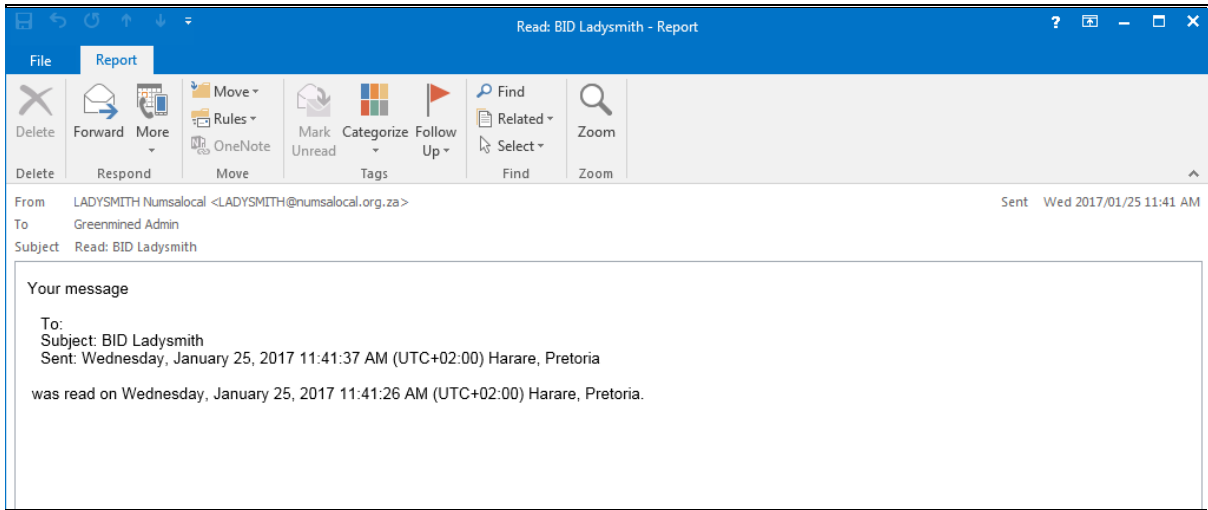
Read: BID Ladysmith - Report

File Report

Delete
Delete

Forward More
Respond

Move
Rules
OneNote
Move

Mark Unread Categorize Follow Up
Tags

Find
Related
Select
Find

Zoom
Zoom

From LADYSMITH Numsalocal <LADYSMITH@numsalocal.org.za>
Sent Wed 2017/01/25 11:41 AM
To Greenmined Admin
Subject Read: BID Ladysmith

Your message

To:
Subject: BID Ladysmith
Sent: Wednesday, January 25, 2017 11:41:37 AM (UTC+02:00) Harare, Pretoria

was read on Wednesday, January 25, 2017 11:41:26 AM (UTC+02:00) Harare, Pretoria.